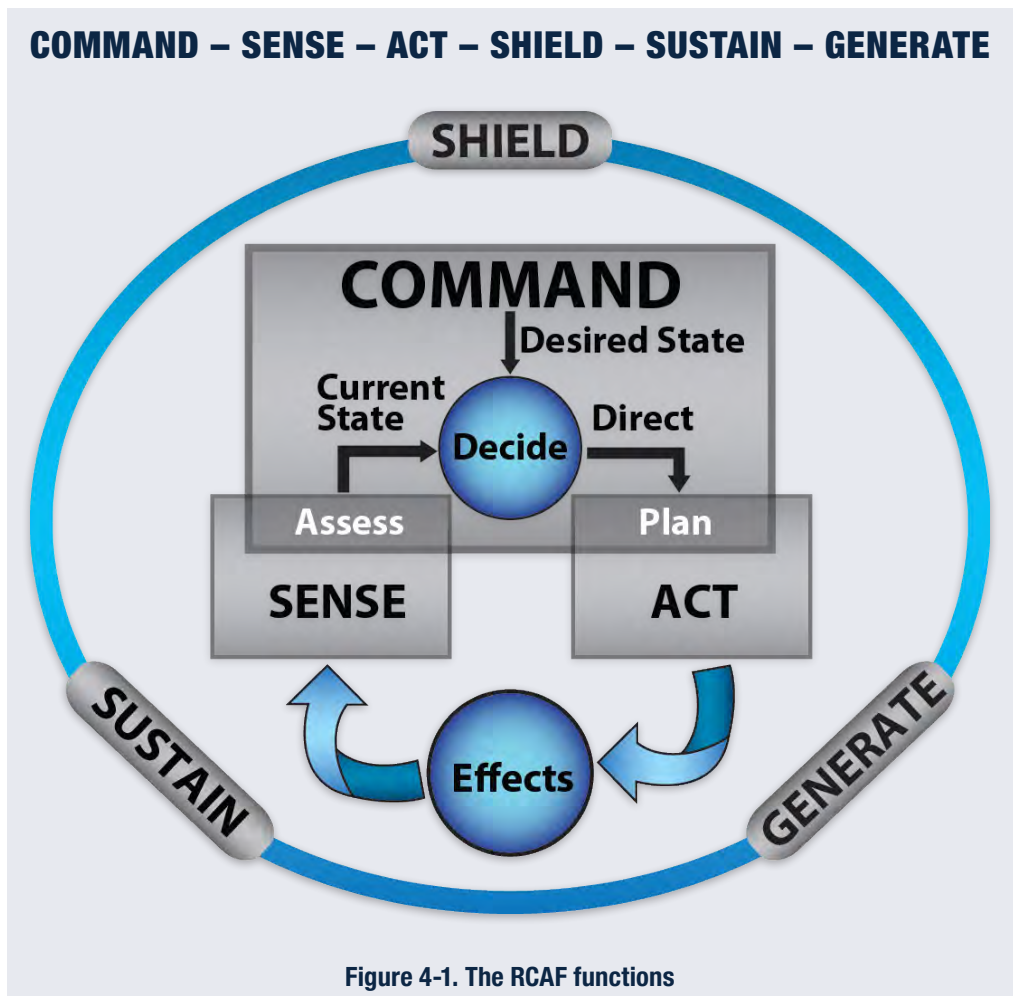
COMMAND – SENSE – ACT – SHIELD – SUSTAIN – GENERATE

SHIELD

COMMAND

Desired State

Current State

Decide

Direct

Assess

Plan

SENSE

ACT

SUSTAIN

Effects

GENERATE

Figure 4-1. The RCAF functions